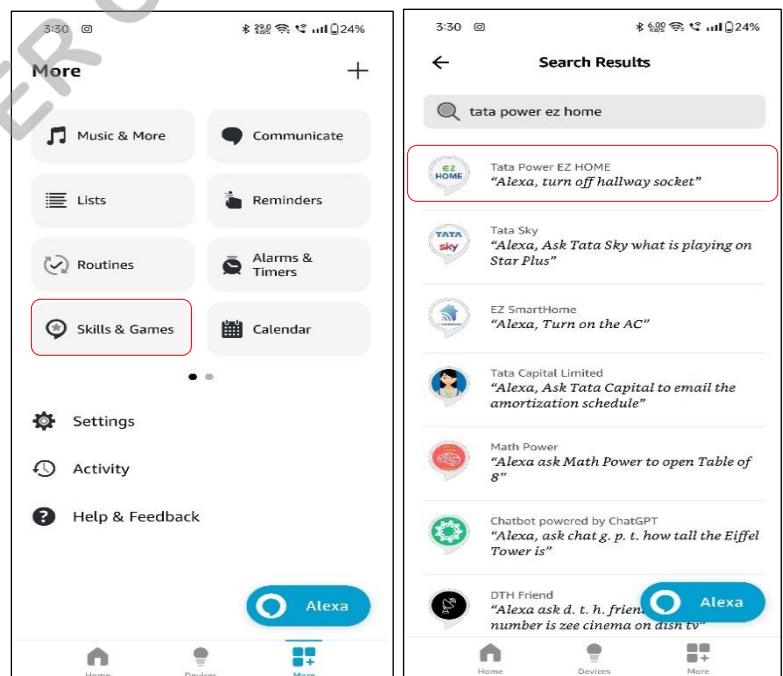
3:30 24%

More +

Music & More

Communicate

Lists

Reminders

Routines

Alarms & Timers

Skills & Games

Calendar

Settings

Activity

Help & Feedback

Alexa

Home Devices More

3:30 24%

Search Results

tata power ez home

EZ HOME

Tata Power EZ HOME
"Alexa, turn off hallway socket"

TATA sky

Tata Sky
"Alexa, Ask Tata Sky what is playing on Star Plus"

EZ SmartHome
"Alexa, Turn on the AC"

Tata Capital Limited
"Alexa, Ask Tata Capital to email the amortization schedule"

Math Power
"Alexa ask Math Power to open Table of 8"

Chatbot powered by ChatGPT
"Alexa, ask chat g. p. t. how tall the Eiffel Tower is"

DTH Friend
"Alexa ask d. t. h. frien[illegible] number is zee cinema on dish tv"

Alexa

Home Devices More